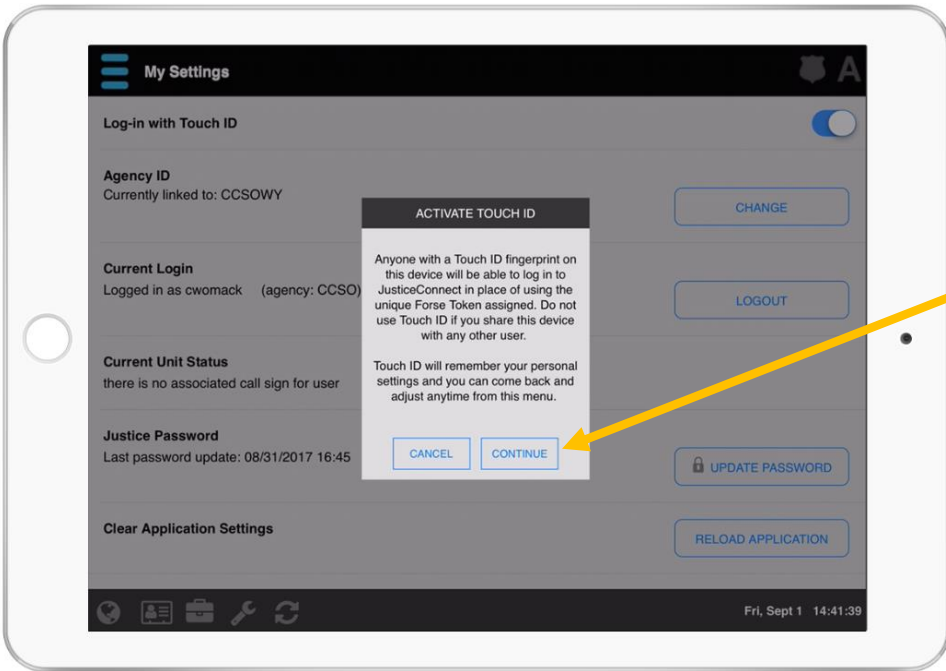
My Settings

A

Log-in with Touch ID

Agency ID
Currently linked to: CCSOWY

CHANGE

Current Login
Logged in as cwomack (agency: CCSO)

LOGOUT

Current Unit Status
there is no associated call sign for user

Justice Password
Last password update: 08/31/2017 16:45

UPDATE PASSWORD

Clear Application Settings

RELOAD APPLICATION

ACTIVATE TOUCH ID

Anyone with a Touch ID fingerprint on this device will be able to log in to JusticeConnect in place of using the unique Forse Token assigned. Do not use Touch ID if you share this device with any other user.

Touch ID will remember your personal settings and you can come back and adjust anytime from this menu.

CANCEL

CONTINUE

Fri, Sept 1 14:41:39